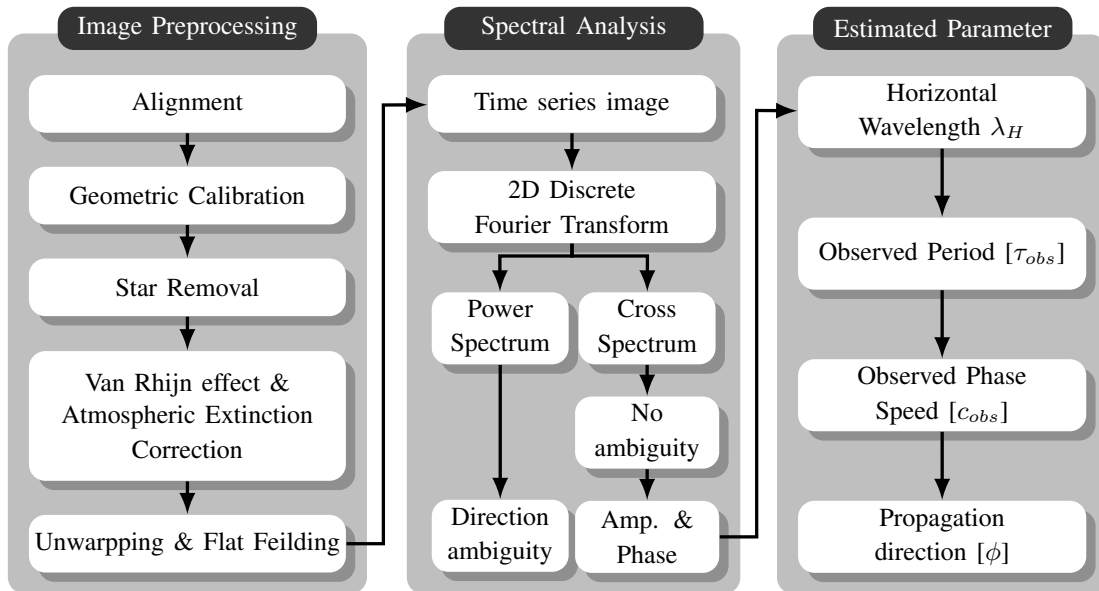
Image Preprocessing

Alignment

Geometric Calibration

Star Removal

Van Rhijn effect & Atmospheric Extinction Correction

Unwarpping & Flat Feilding

Spectral Analysis

Time series image

2D Discrete Fourier Transform

Power Spectrum

Cross Spectrum

No ambiguity

Direction ambiguity

Amp. & Phase

Estimated Parameter

Horizontal Wavelength $\lambda_H$

Observed Period $[\tau_{obs}]$

Observed Phase Speed $[c_{obs}]$

Propagation direction $[\phi]$